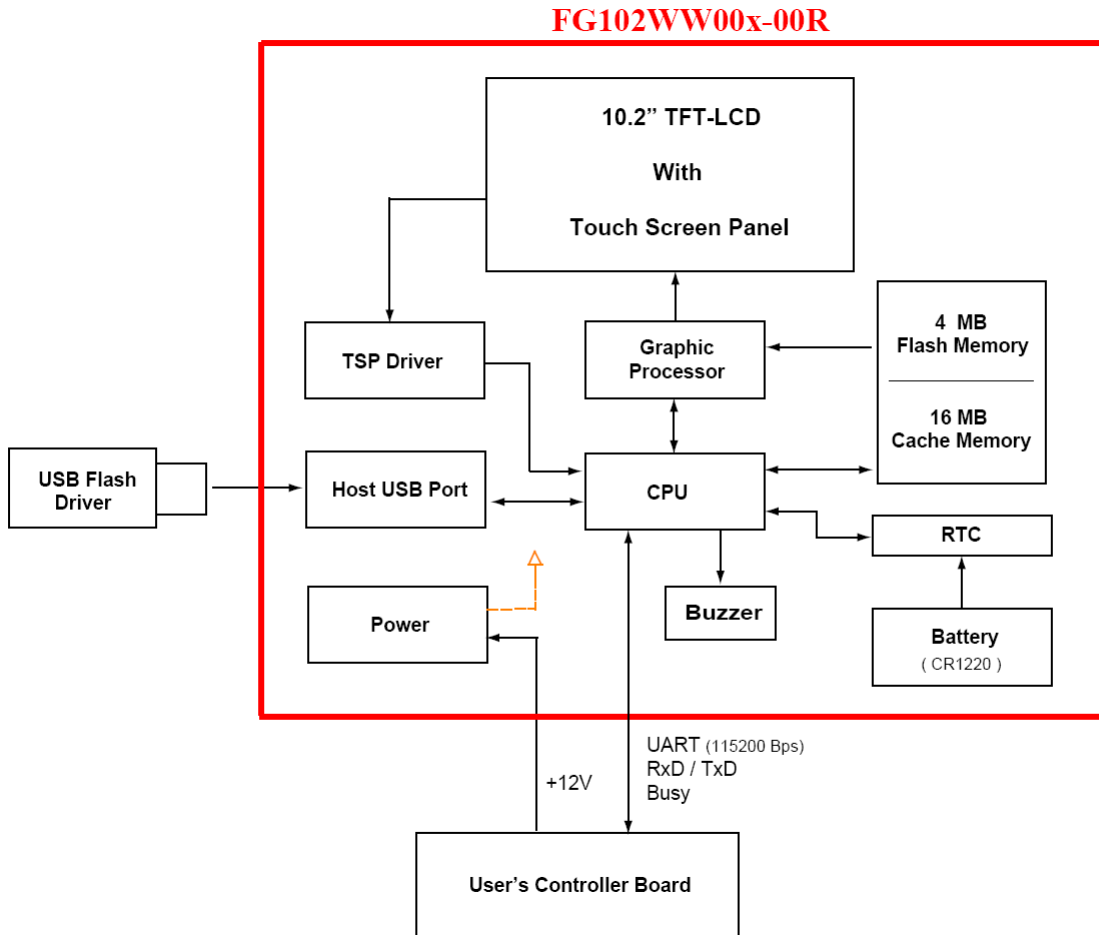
FG102WW00x-00R

10.2” TFT-LCD

With

Touch Screen Panel

TSP Driver

Graphic Processor

4 MB Flash Memory

16 MB Cache Memory

USB Flash Driver

Host USB Port

CPU

RTC

Buzzer

Power

Battery
( CR1220 )

UART (115200 Bps)
RxD / TxD
Busy

+12V

User’s Controller Board